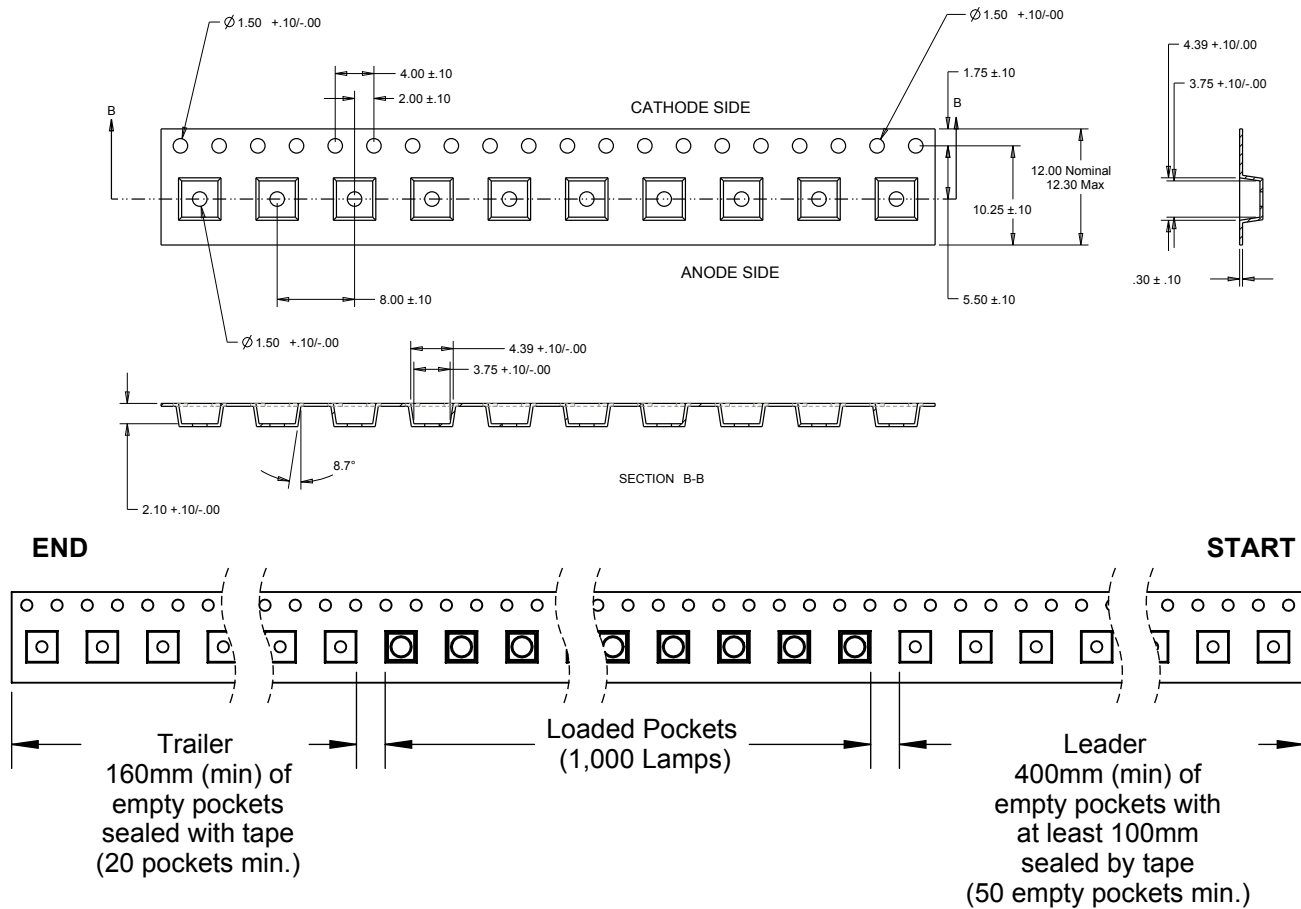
$\varnothing$1.50 +.10/-.00

$\varnothing$1.50 +.10/-00

4.39 +.10/.00

3.75 +.10/-.00

4.00 ±.10

2.00 ±.10

1.75 ±.10

B

B

CATHODE SIDE

12.00 Nominal
12.30 Max

10.25 ±.10

ANODE SIDE

.30 ± .10

8.00 ±.10

5.50 ±.10

$\varnothing$1.50 +.10/-.00

4.39 +.10/-.00

3.75 +.10/-.00

8.7°

SECTION B-B

2.10 +.10/-.00

END

START

Trailer
160mm (min) of
empty pockets
sealed with tape
(20 pockets min.)

Loaded Pockets
(1,000 Lamps)

Leader
400mm (min) of
empty pockets with
at least 100mm
sealed by tape
(50 empty pockets min.)